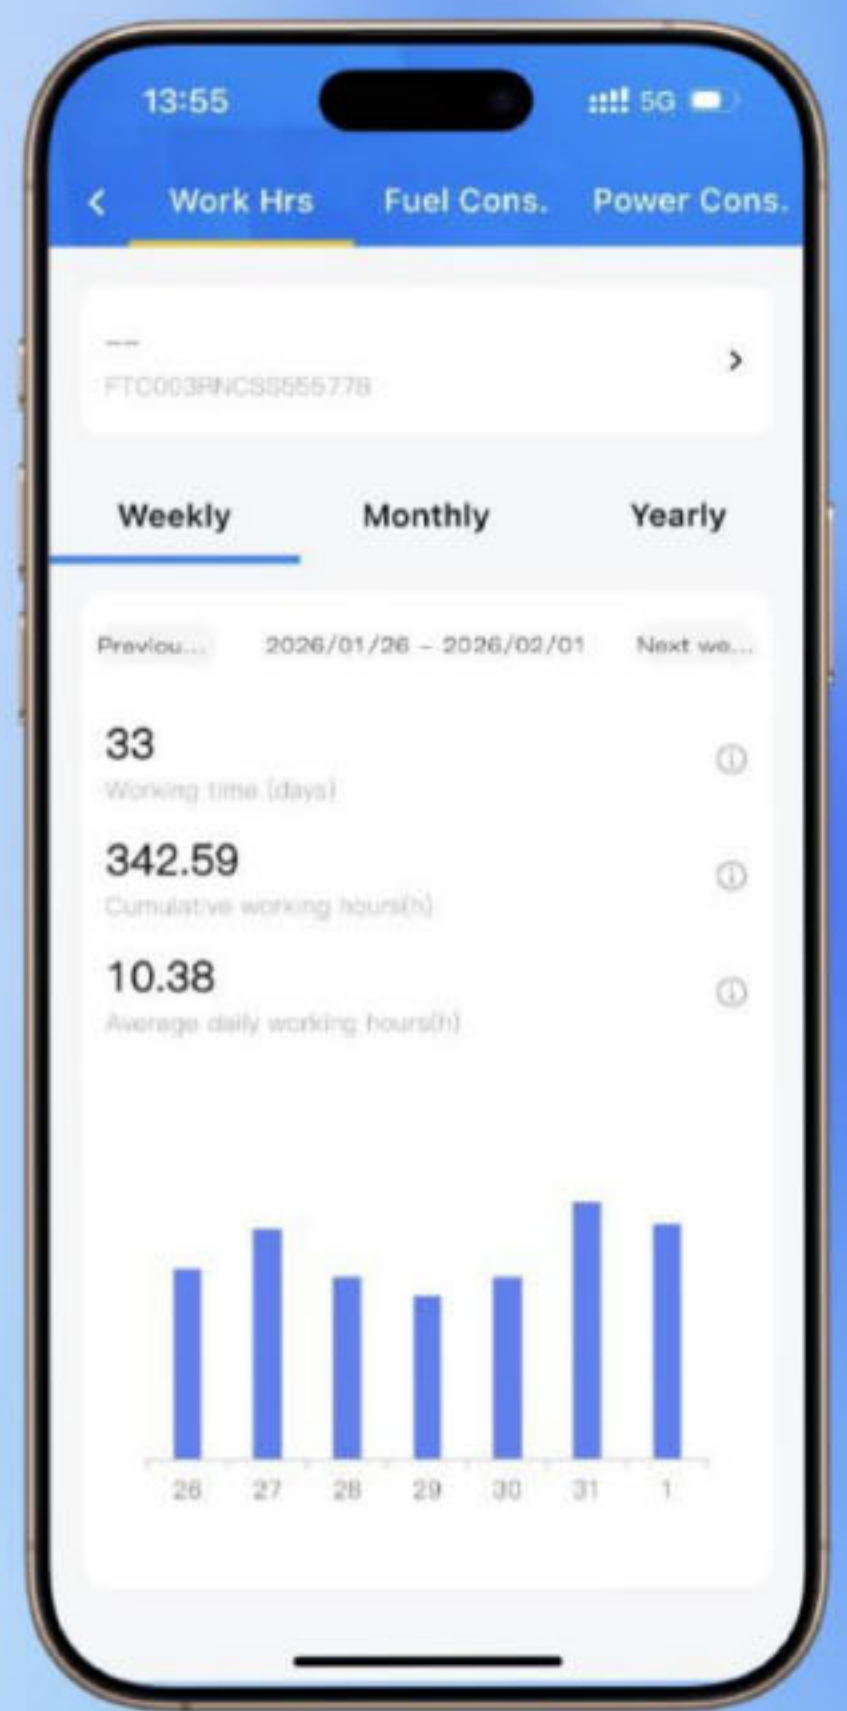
13:55

5G

<

Work Hrs

Fuel Cons.

Power Cons.

--

FTC003RNCS5555778

>

Weekly

Monthly

Yearly

Previou...

2026/01/26 – 2026/02/01

Next we...

33

Working time (days)

342.59

Cumulative working hours(h)

10.38

Average daily working hours(h)

26 27 28 29 30 31 1